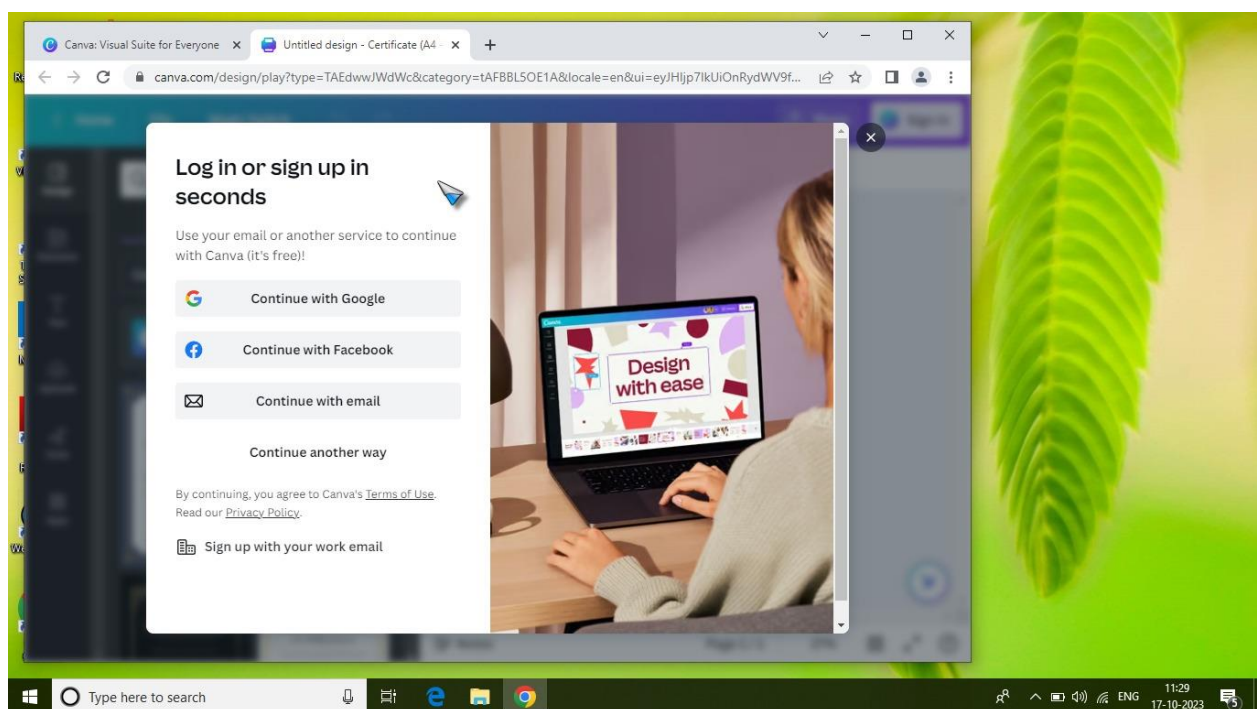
Canva: Visual Suite for Everyone ×
Untitled design - Certificate (A4 - ×
+

canva.com/design/play?type=TAEdwwJWdWc&category=tAFBBL5OE1A&locale=en&ui=eyJHljp7IkUiOnRydWV9f...

Log in or sign up in seconds

Use your email or another service to continue with Canva (it's free)!

Continue with Google

Continue with Facebook

Continue with email

Continue another way

By continuing, you agree to Canva's Terms of Use. Read our Privacy Policy.

Sign up with your work email

Design with ease

Type here to search

ENG 11:29 17-10-2023